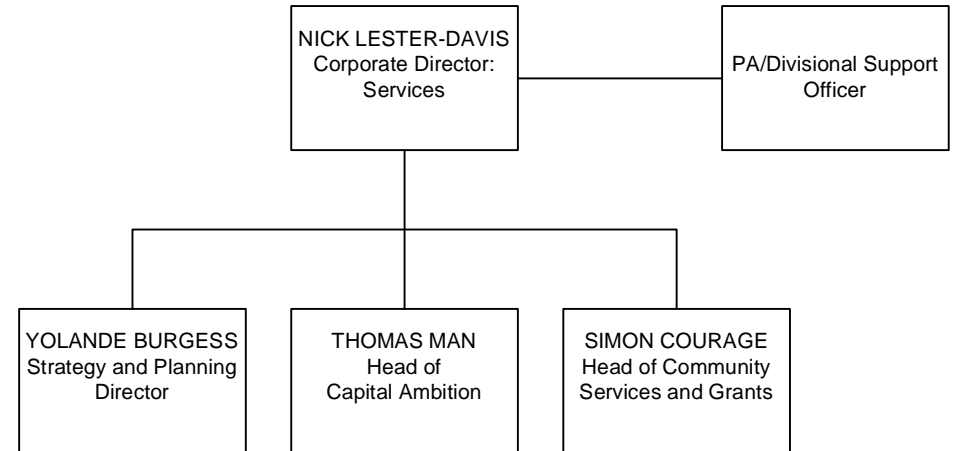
NICK LESTER-DAVIS
Corporate Director: Services

PA/Divisional Support Officer

YOLANDE BURGESS
Strategy and Planning Director

THOMAS MAN
Head of Capital Ambition

SIMON COURAGE
Head of Community Services and Grants